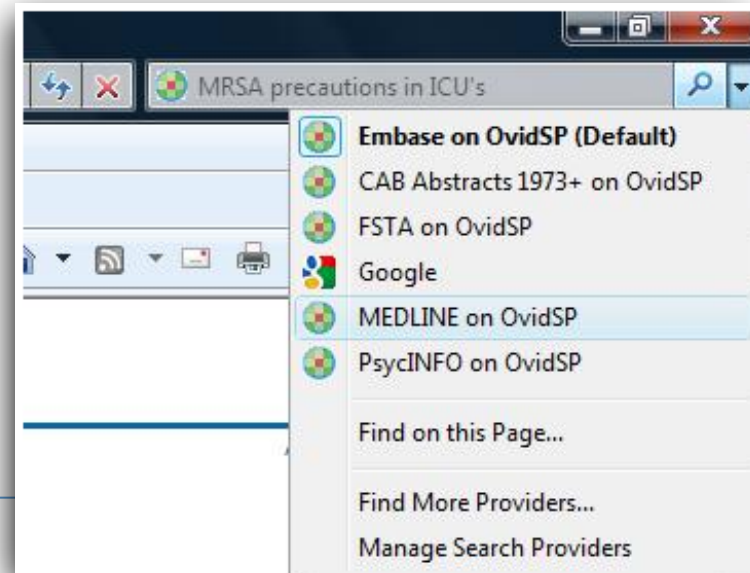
MRSA precautions in ICU's

Embase on OvidSP (Default)
CAB Abstracts 1973+ on OvidSP
FSTA on OvidSP
Google
MEDLINE on OvidSP
PsycINFO on OvidSP

Find on this Page...

Find More Providers...
Manage Search Providers